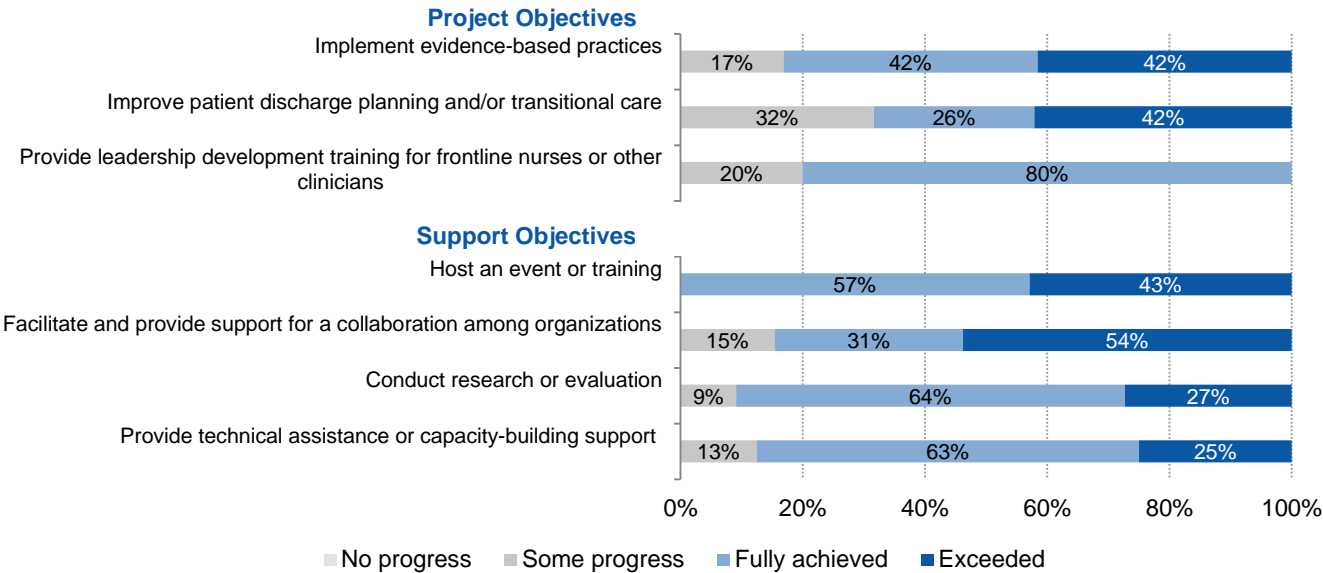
Project Objectives

| | Some progress | Fully achieved | Exceeded |
|---|---|---|---|
| Implement evidence-based practices | 17% | 42% | 42% |
| Improve patient discharge planning and/or transitional care | 32% | 26% | 42% |
| Provide leadership development training for frontline nurses or other clinicians | 20% | 80% | |

Support Objectives

| | Some progress | Fully achieved | Exceeded |
|---|---|---|---|
| Host an event or training | | 57% | 43% |
| Facilitate and provide support for a collaboration among organizations | 15% | 31% | 54% |
| Conduct research or evaluation | 9% | 64% | 27% |
| Provide technical assistance or capacity-building support | 13% | 63% | 25% |

0% 20% 40% 60% 80% 100%

No progress Some progress Fully achieved Exceeded